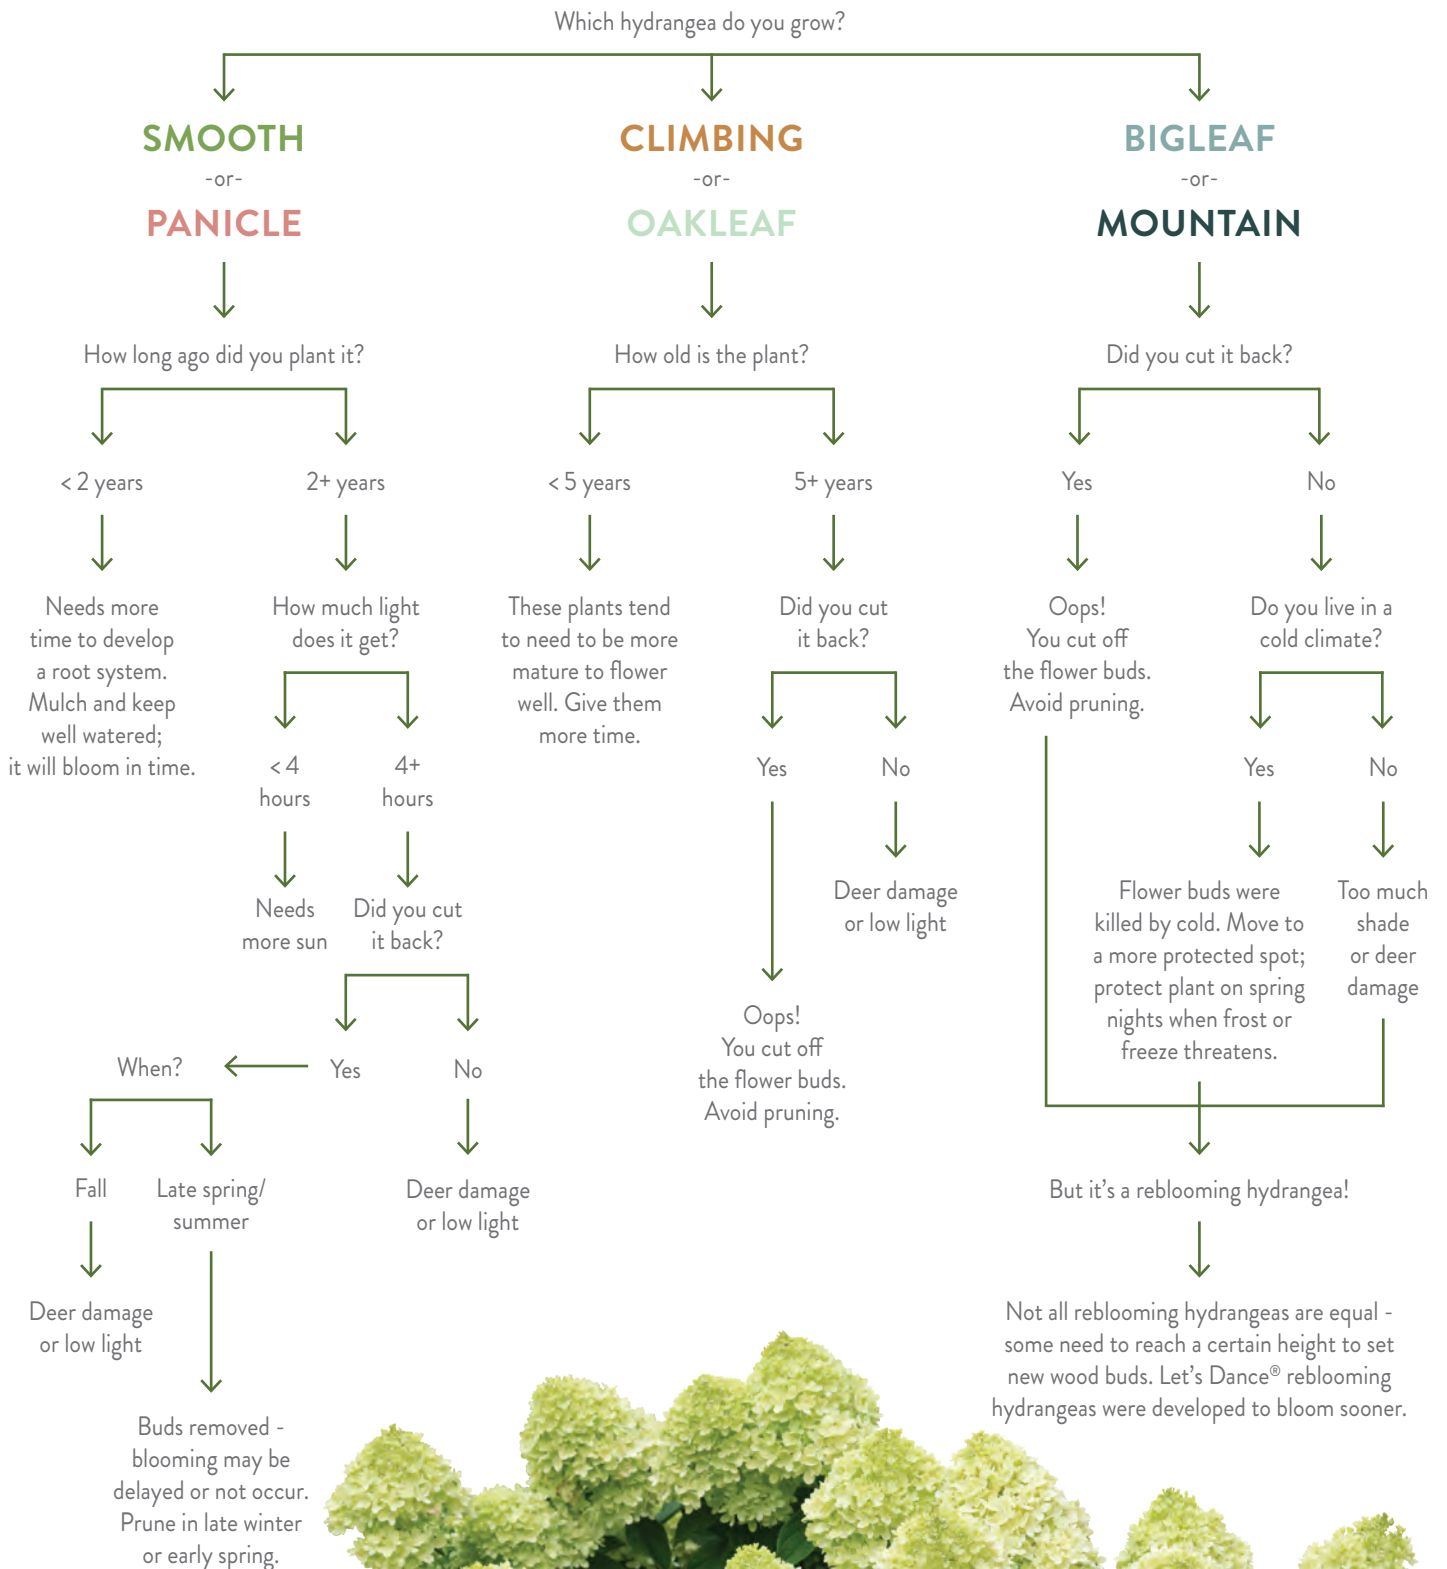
Which hydrangea do you grow?

SMOOTH
-or-
PANICLE

How long ago did you plant it?

< 2 years

Needs more time to develop a root system. Mulch and keep well watered; it will bloom in time.

2+ years

How much light does it get?

< 4 hours

Needs more sun

4+ hours

Did you cut it back?

Yes

When?

Fall

Deer damage or low light

Late spring/ summer

Buds removed - blooming may be delayed or not occur. Prune in late winter or early spring.

No

Deer damage or low light

CLIMBING
-or-
OAKLEAF

How old is the plant?

< 5 years

These plants tend to need to be more mature to flower well. Give them more time.

5+ years

Did you cut it back?

Yes

Oops! You cut off the flower buds. Avoid pruning.

No

Deer damage or low light

BIGLEAF
-or-
MOUNTAIN

Did you cut it back?

Yes

Oops! You cut off the flower buds. Avoid pruning.

No

Do you live in a cold climate?

Yes

Flower buds were killed by cold. Move to a more protected spot; protect plant on spring nights when frost or freeze threatens.

No

Too much shade or deer damage

But it's a reblooming hydrangea!

Not all reblooming hydrangeas are equal - some need to reach a certain height to set new wood buds. Let's Dance® reblooming hydrangeas were developed to bloom sooner.